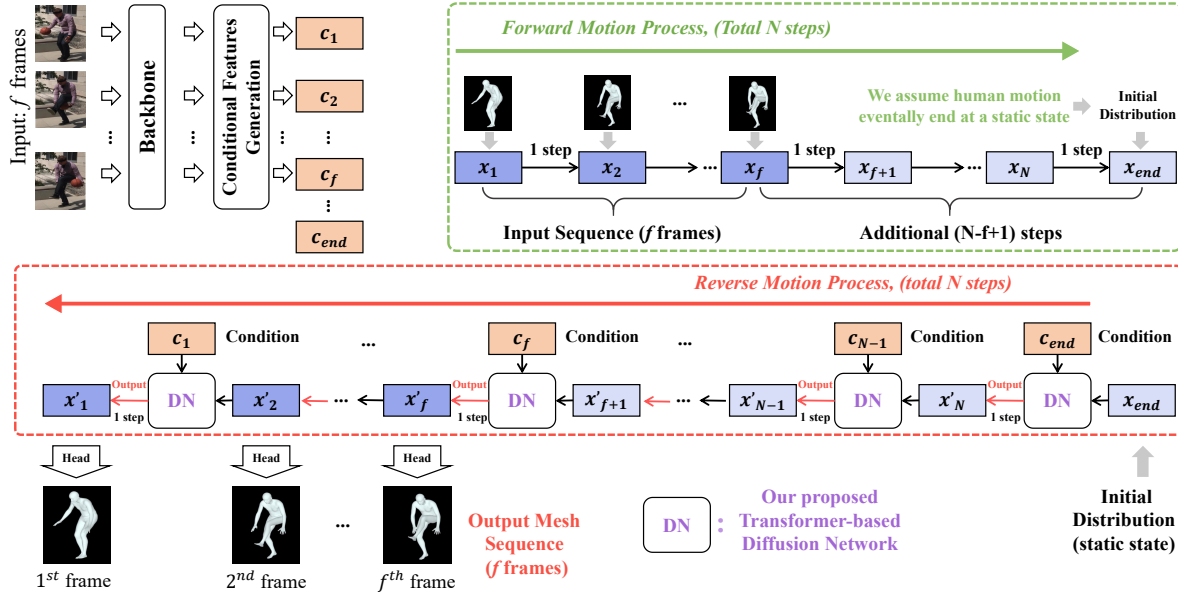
Input: $f$ frames

Backbone

Conditional Features Generation

$c_1$

$c_2$

⋮

$c_f$

⋮

$c_{end}$

Forward Motion Process, (Total N steps)

...

We assume human motion eventally end at a static state

Initial Distribution

$x_1$ 1 step $x_2$ ... $x_f$ 1 step $x_{f+1}$ ... $x_N$ 1 step $x_{end}$

Input Sequence ($f$ frames)

Additional (N-f+1) steps

Reverse Motion Process, (total N steps)

$c_1$ Condition ... $c_f$ Condition ... $c_{N-1}$ Condition $c_{end}$ Condition

$x'_1$ Output 1 step DN $x'_2$ ... $x'_f$ Output 1 step DN $x'_{f+1}$ ... $x'_{N-1}$ Output DN $x'_N$ Output DN $x_{end}$

Head

Head

Head

$1^{st}$ frame

$2^{nd}$ frame

...

$f^{th}$ frame

Output Mesh Sequence ($f$ frames)

DN : Our proposed Transformer-based Diffusion Network

Initial Distribution (static state)